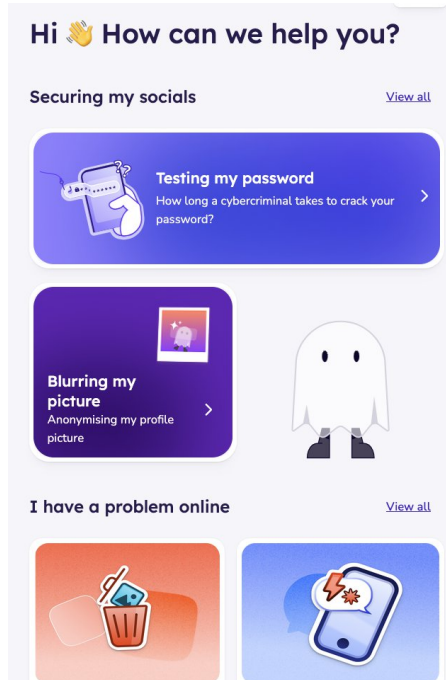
Hi 👋 How can we help you?

Securing my socials

View all

Testing my password
How long a cybercriminal takes to crack your password?

Blurring my picture
Anonymising my profile picture

I have a problem online

View all